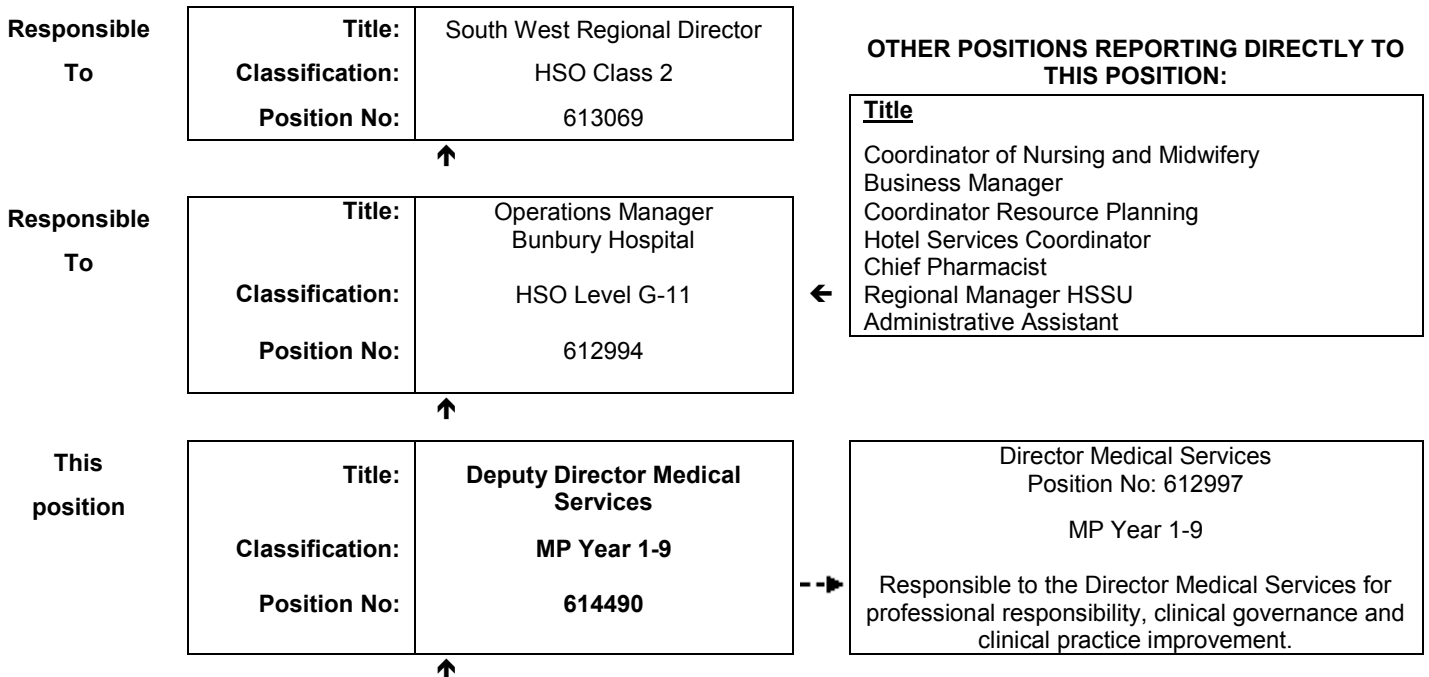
Responsible To

| Title: | South West Regional Director |
|---|---|
| Classification: | HSO Class 2 |
| Position No: | 613069 |

OTHER POSITIONS REPORTING DIRECTLY TO THIS POSITION:

Title

Coordinator of Nursing and Midwifery
Business Manager
Coordinator Resource Planning
Hotel Services Coordinator
Chief Pharmacist
Regional Manager HSSU
Administrative Assistant

Responsible To

| Title: | Operations Manager Bunbury Hospital |
|---|---|
| Classification: | HSO Level G-11 |
| Position No: | 612994 |

This position

| Title: | **Deputy Director Medical Services** |
|---|---|
| Classification: | **MP Year 1-9** |
| Position No: | **614490** |

Director Medical Services
Position No: 612997

MP Year 1-9

Responsible to the Director Medical Services for professional responsibility, clinical governance and clinical practice improvement.